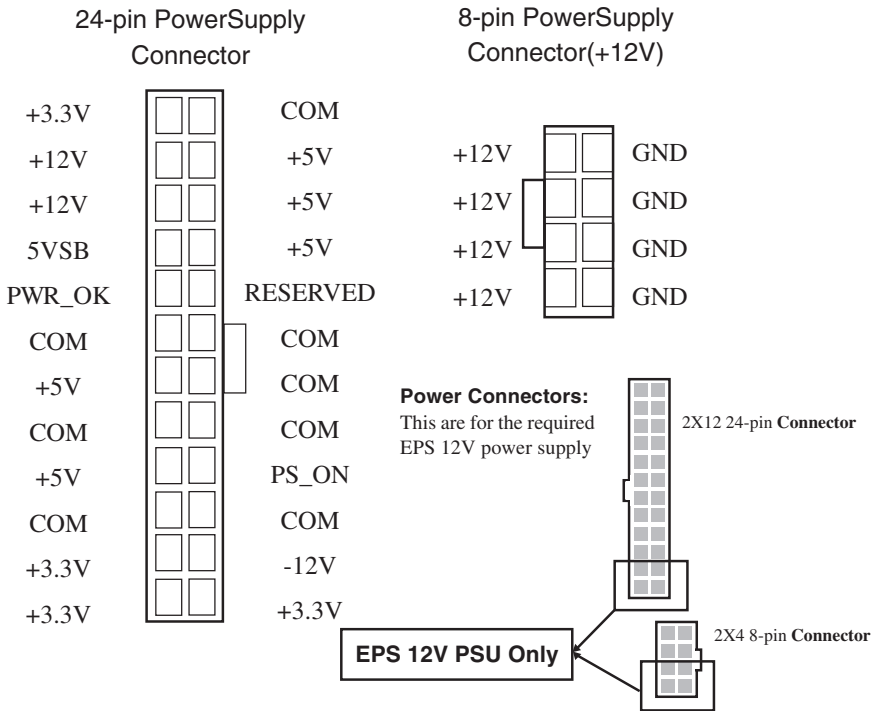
24-pin PowerSupply Connector

| +3.3V | COM |
|---|---|
| +12V | +5V |
| +12V | +5V |
| 5VSB | +5V |
| PWR_OK | RESERVED |
| COM | COM |
| +5V | COM |
| COM | COM |
| +5V | PS_ON |
| COM | COM |
| +3.3V | -12V |
| +3.3V | +3.3V |

8-pin PowerSupply Connector(+12V)

| +12V | GND |
|---|---|
| +12V | GND |
| +12V | GND |
| +12V | GND |

**Power Connectors:**
This are for the required EPS 12V power supply

2X12 24-pin **Connector**

2X4 8-pin **Connector**

**EPS 12V PSU Only**